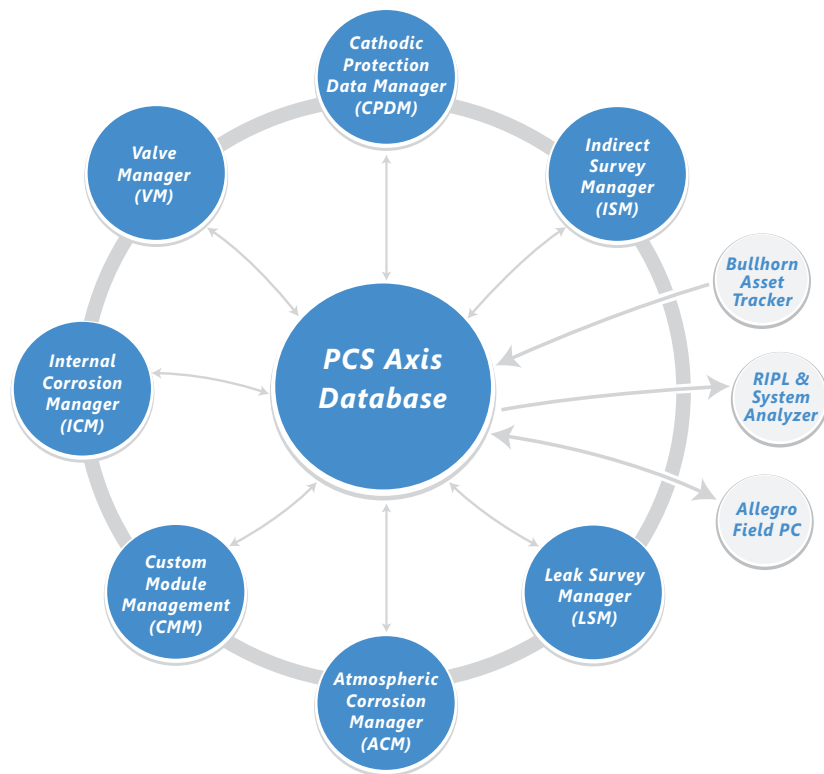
Cathodic Protection Data Manager (CPDM)

Indirect Survey Manager (ISM)

Valve Manager (VM)

Bullhorn Asset Tracker

Internal Corrosion Manager (ICM)

PCS Axis Database

RIPL & System Analyzer

Allegro Field PC

Custom Module Management (CMM)

Leak Survey Manager (LSM)

Atmospheric Corrosion Manager (ACM)